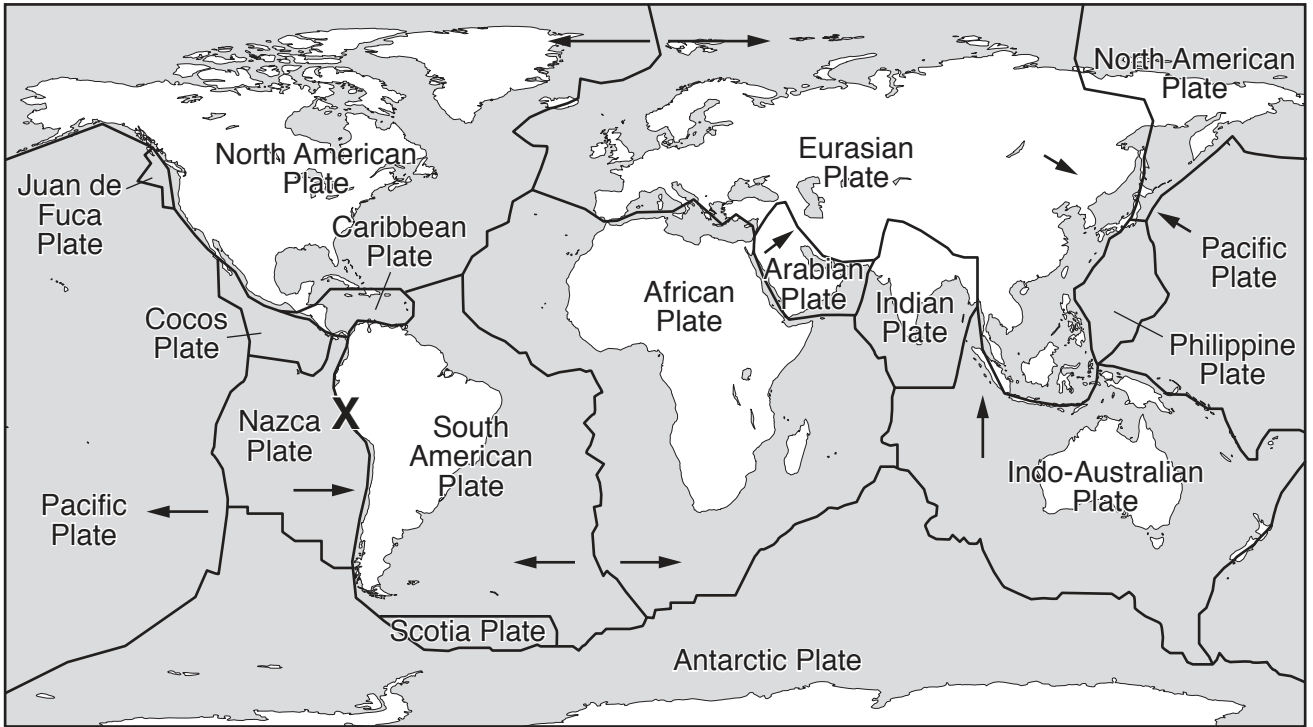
North American Plate

North American Plate

Eurasian Plate

Juan de Fuca Plate

Caribbean Plate

Pacific Plate

Arabian Plate

African Plate

Indian Plate

Cocos Plate

Philippine Plate

X

Nazca Plate

South American Plate

Indo-Australian Plate

Pacific Plate

Scotia Plate

Antarctic Plate